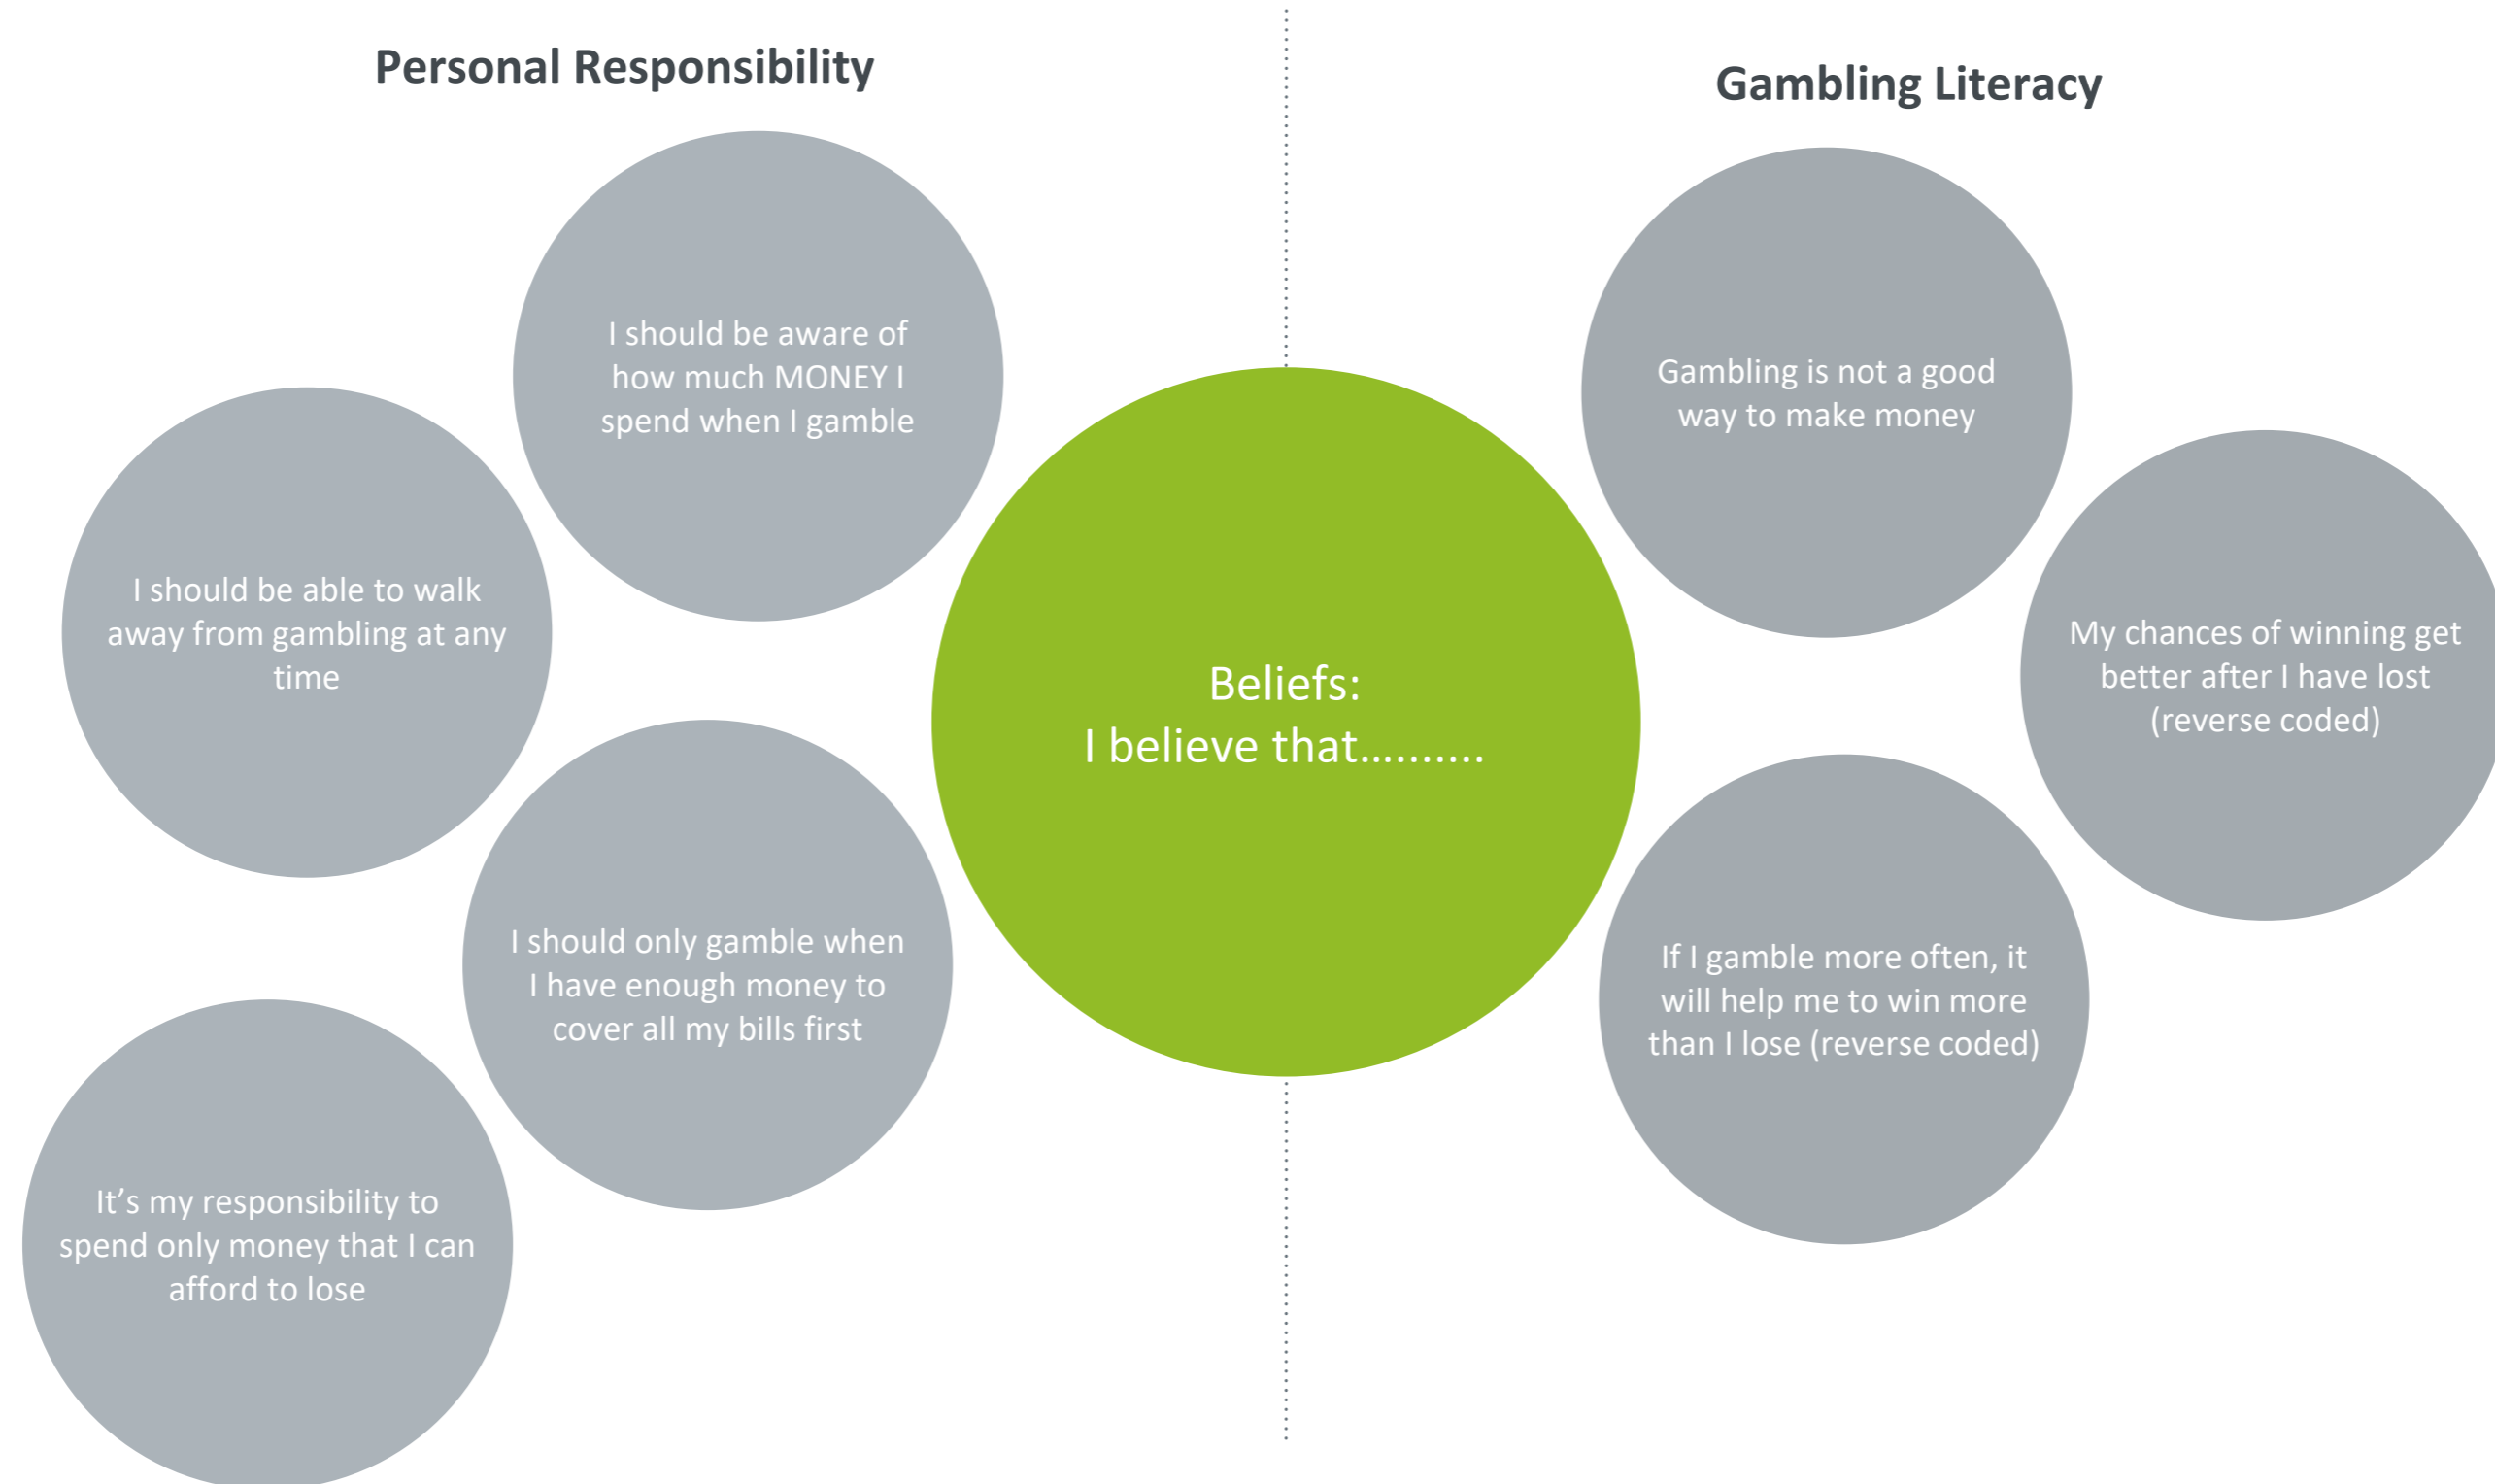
Personal Responsibility

I should be aware of how much MONEY I spend when I gamble

I should be able to walk away from gambling at any time

I should only gamble when I have enough money to cover all my bills first

It’s my responsibility to spend only money that I can afford to lose

Beliefs:
I believe that……….

Gambling Literacy

Gambling is not a good way to make money

My chances of winning get better after I have lost (reverse coded)

If I gamble more often, it will help me to win more than I lose (reverse coded)